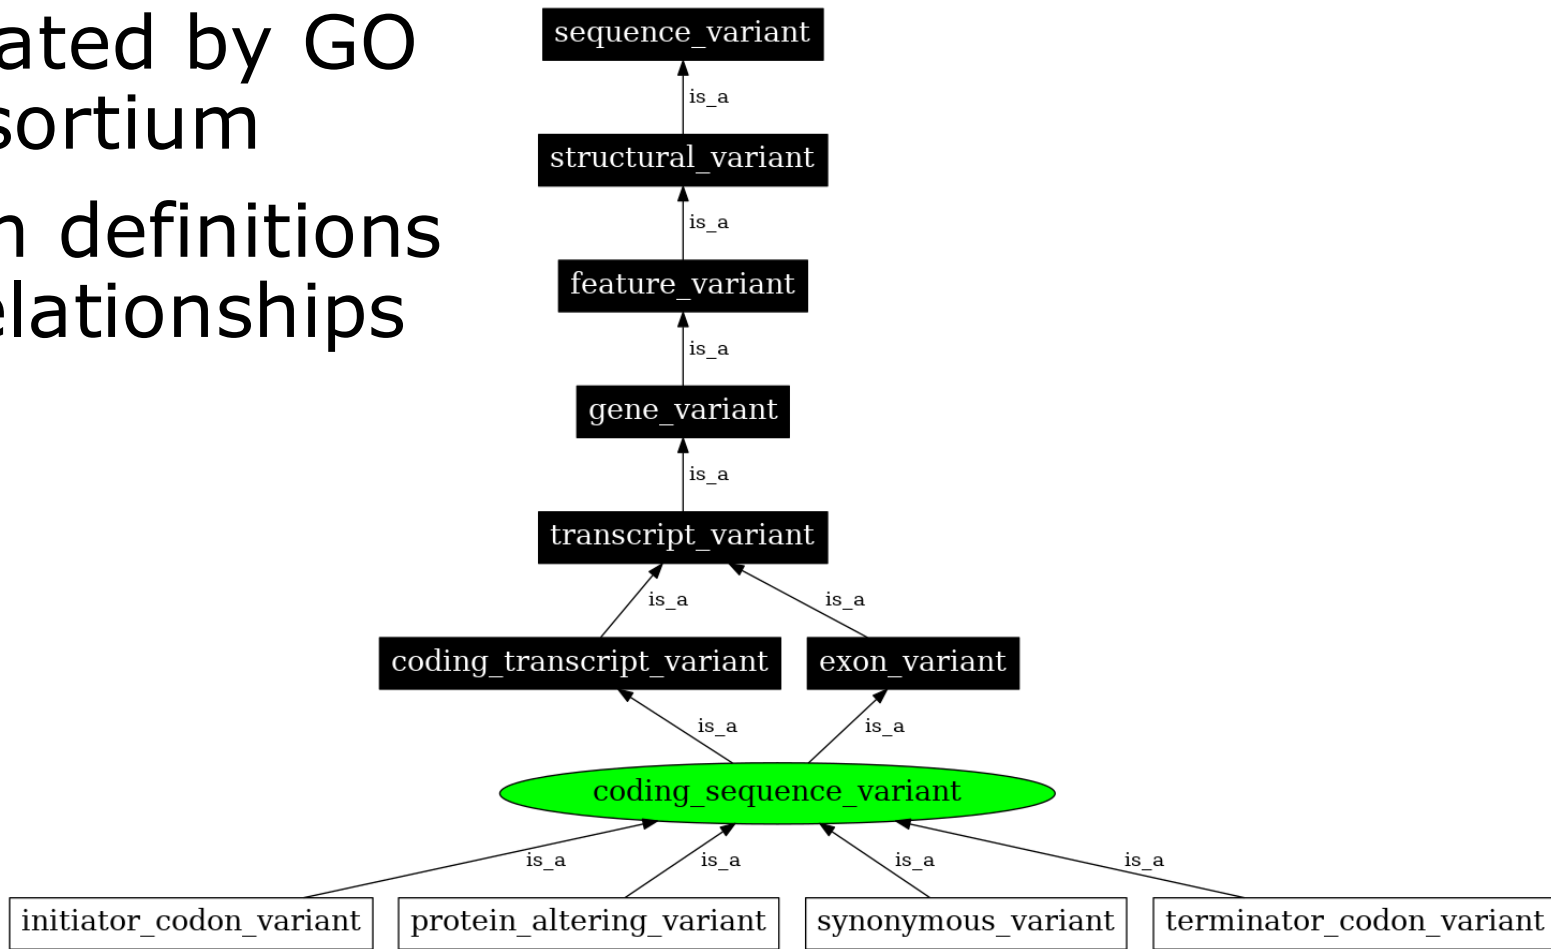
ated by GO
sortium

n definitions
elationships

sequence_variant

is_a

structural_variant

is_a

feature_variant

is_a

gene_variant

is_a

transcript_variant

is_a

is_a

coding_transcript_variant

exon_variant

is_a

is_a

coding_sequence_variant

is_a

is_a

is_a

is_a

initiator_codon_variant

protein_altering_variant

synonymous_variant

terminator_codon_variant